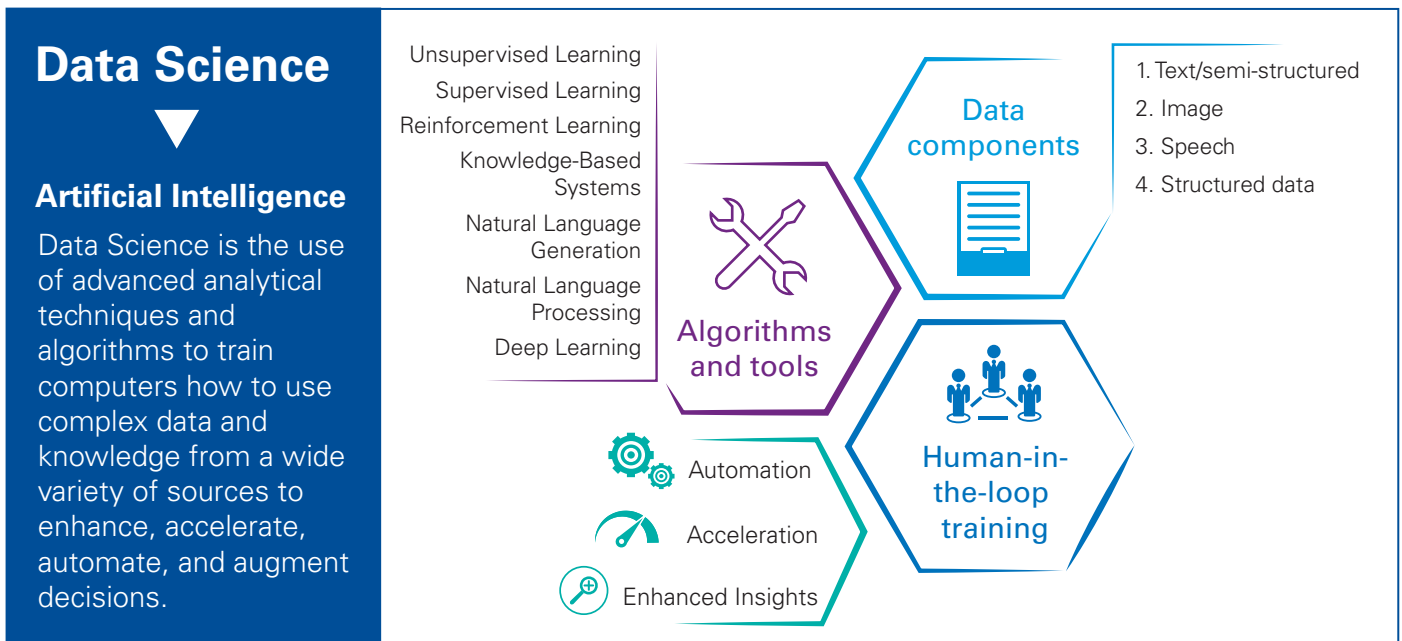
Data Science

Artificial Intelligence

Data Science is the use of advanced analytical techniques and algorithms to train computers how to use complex data and knowledge from a wide variety of sources to enhance, accelerate, automate, and augment decisions.

Unsupervised Learning
Supervised Learning
Reinforcement Learning
Knowledge-Based Systems
Natural Language Generation
Natural Language Processing
Deep Learning

Algorithms and tools

Data components

1. Text/semi-structured
2. Image
3. Speech
4. Structured data

Human-in-the-loop training

Automation
Acceleration
Enhanced Insights